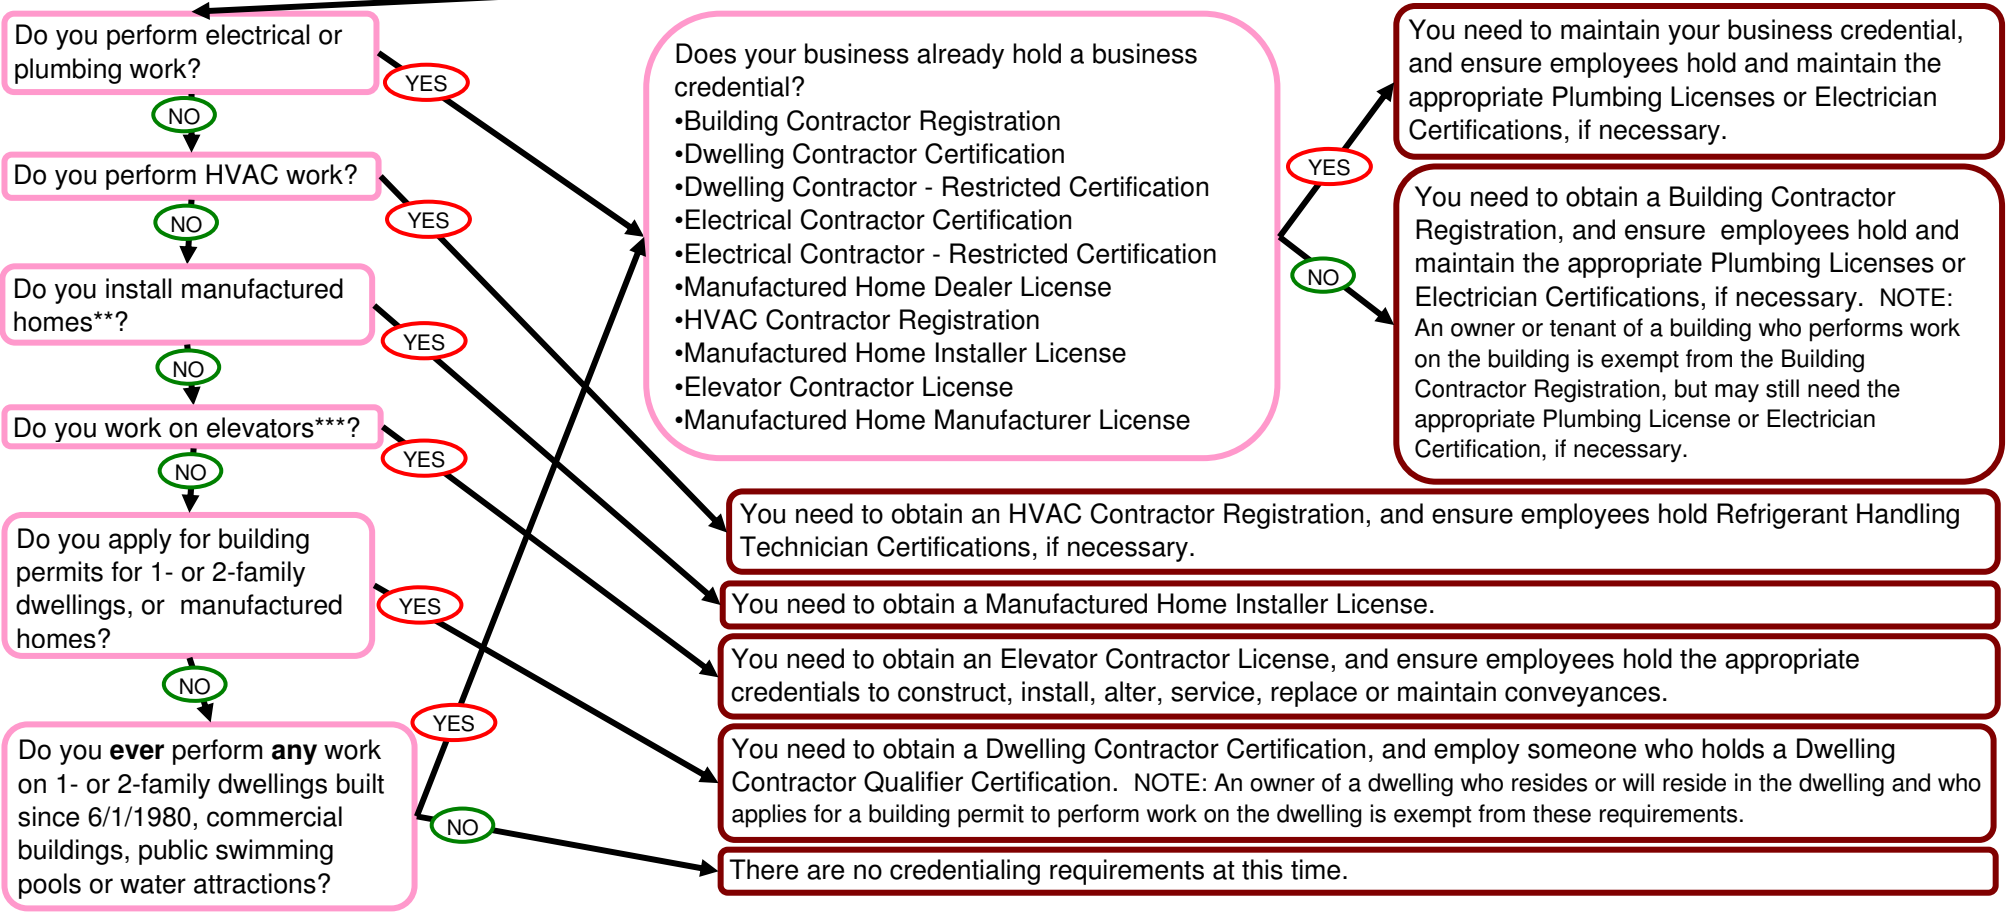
Do you perform electrical or plumbing work?

YES

NO

Do you perform HVAC work?

YES

NO

Do you install manufactured homes**?

YES

NO

Do you work on elevators***?

YES

NO

Do you apply for building permits for 1- or 2-family dwellings, or manufactured homes?

YES

NO

Do you **ever** perform **any** work on 1- or 2-family dwellings built since 6/1/1980, commercial buildings, public swimming pools or water attractions?

YES

NO

Does your business already hold a business credential?
•Building Contractor Registration
•Dwelling Contractor Certification
•Dwelling Contractor - Restricted Certification
•Electrical Contractor Certification
•Electrical Contractor - Restricted Certification
•Manufactured Home Dealer License
•HVAC Contractor Registration
•Manufactured Home Installer License
•Elevator Contractor License
•Manufactured Home Manufacturer License

YES

NO

You need to maintain your business credential, and ensure employees hold and maintain the appropriate Plumbing Licenses or Electrician Certifications, if necessary.

You need to obtain a Building Contractor Registration, and ensure employees hold and maintain the appropriate Plumbing Licenses or Electrician Certifications, if necessary. NOTE: An owner or tenant of a building who performs work on the building is exempt from the Building Contractor Registration, but may still need the appropriate Plumbing License or Electrician Certification, if necessary.

You need to obtain an HVAC Contractor Registration, and ensure employees hold Refrigerant Handling Technician Certifications, if necessary.

You need to obtain a Manufactured Home Installer License.

You need to obtain an Elevator Contractor License, and ensure employees hold the appropriate credentials to construct, install, alter, service, replace or maintain conveyances.

You need to obtain a Dwelling Contractor Certification, and employ someone who holds a Dwelling Contractor Qualifier Certification. NOTE: An owner of a dwelling who resides or will reside in the dwelling and who applies for a building permit to perform work on the dwelling is exempt from these requirements.

There are no credentialing requirements at this time.